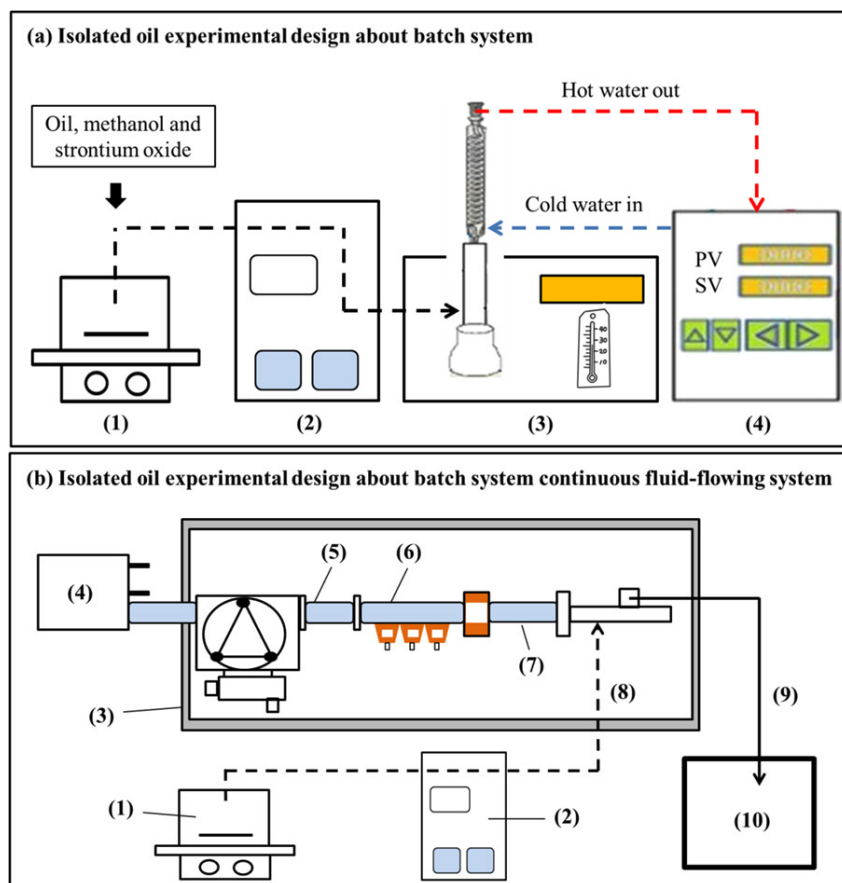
(a) Isolated oil experimental design about batch system

Oil, methanol and strontium oxide

Hot water out

Cold water in

PV

SV

(1)

(2)

(3)

(4)

(b) Isolated oil experimental design about batch system continuous fluid-flowing system

(4)

(5)

(6)

(7)

(3)

(8)

(9)

(1)

(2)

(10)